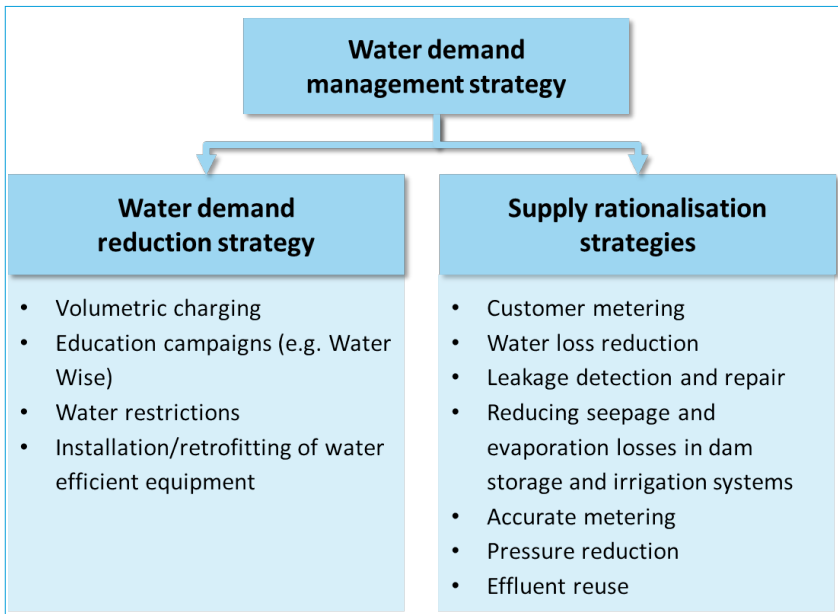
Water demand management strategy

Water demand reduction strategy

- Volumetric charging
- Education campaigns (e.g. Water Wise)
- Water restrictions
- Installation/retrofitting of water efficient equipment

Supply rationalisation strategies

- Customer metering
- Water loss reduction
- Leakage detection and repair
- Reducing seepage and evaporation losses in dam storage and irrigation systems
- Accurate metering
- Pressure reduction
- Effluent reuse